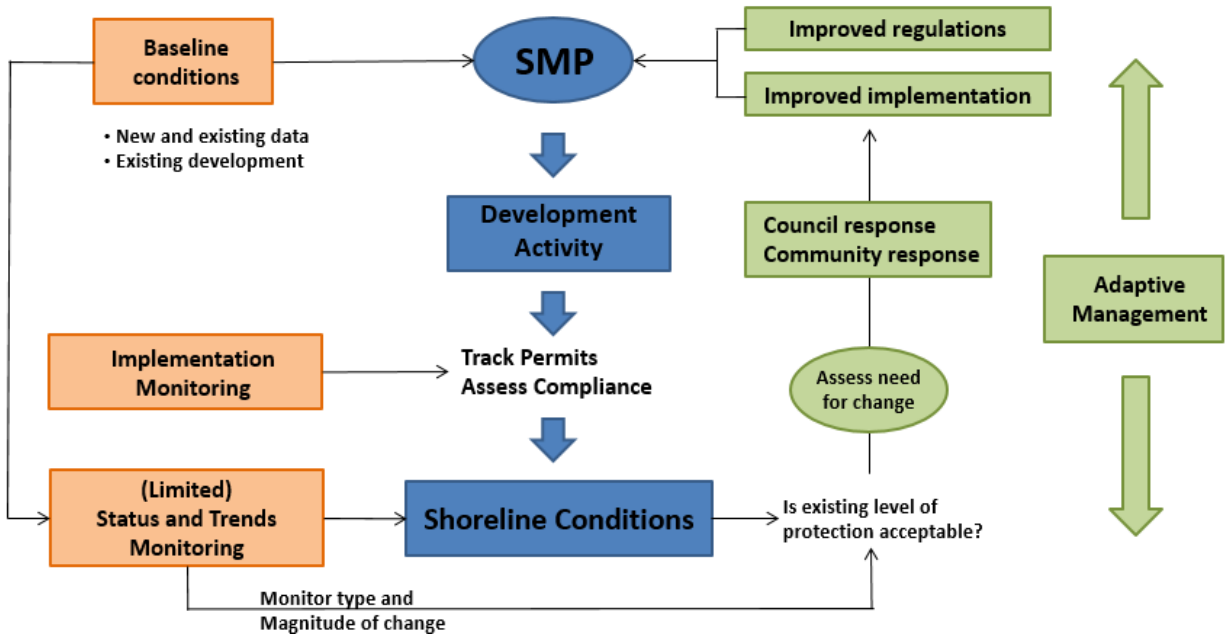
Baseline conditions

• New and existing data
• Existing development

SMP

Improved regulations

Improved implementation

Development Activity

Council response
Community response

Adaptive Management

Implementation Monitoring

Track Permits
Assess Compliance

Assess need for change

(Limited)
Status and Trends Monitoring

Shoreline Conditions

Is existing level of protection acceptable?

Monitor type and Magnitude of change